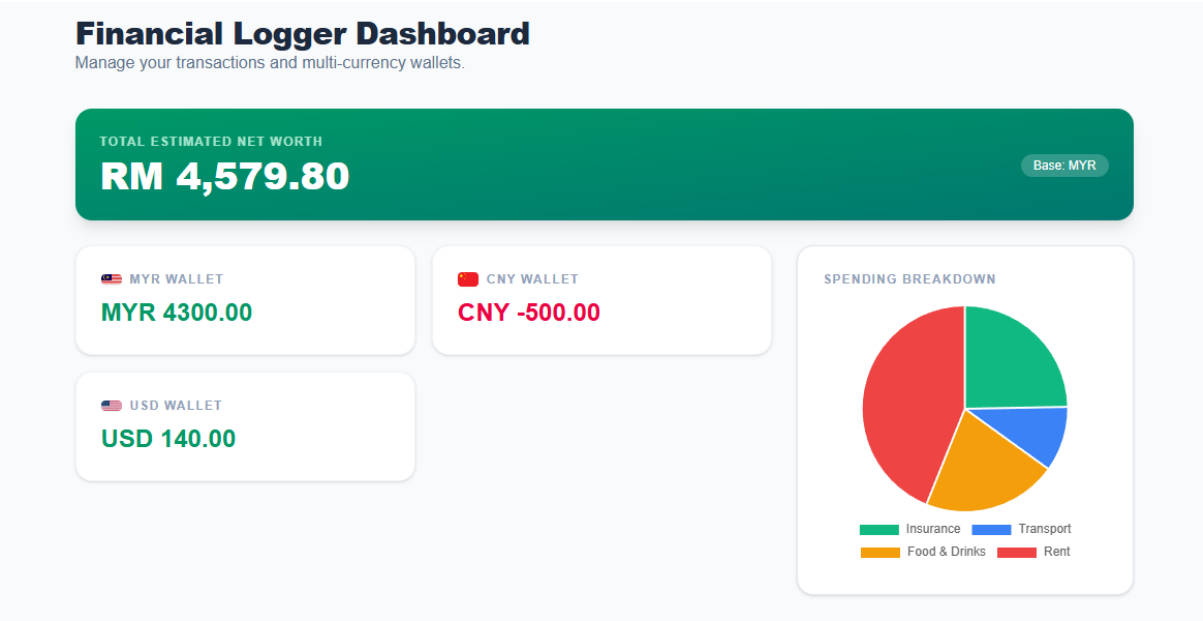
Financial Logger Dashboard
Manage your transactions and multi-currency wallets.

TOTAL ESTIMATED NET WORTH
RM 4,579.80
Base: MYR

MYR WALLET
MYR 4300.00

CNY WALLET
CNY -500.00

USD WALLET
USD 140.00

SPENDING BREAKDOWN
Insurance
Transport
Food & Drinks
Rent